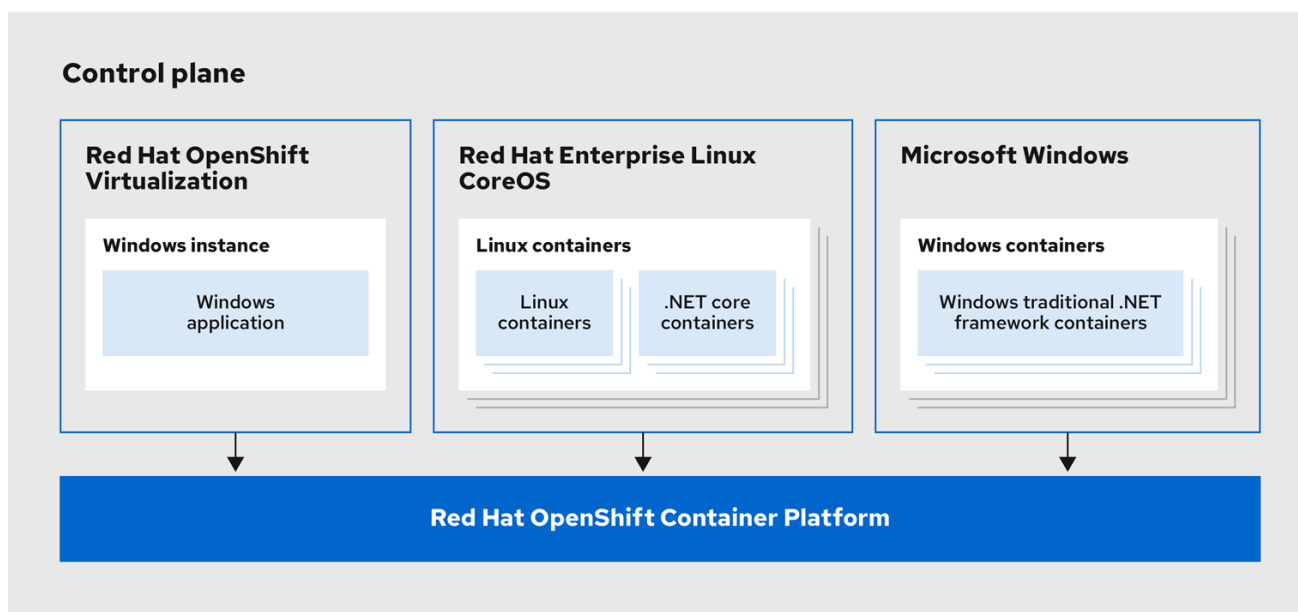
Control plane

Red Hat OpenShift Virtualization

Windows instance

Windows application

Red Hat Enterprise Linux CoreOS

Linux containers

Linux containers

.NET core containers

Microsoft Windows

Windows containers

Windows traditional .NET framework containers

Red Hat OpenShift Container Platform